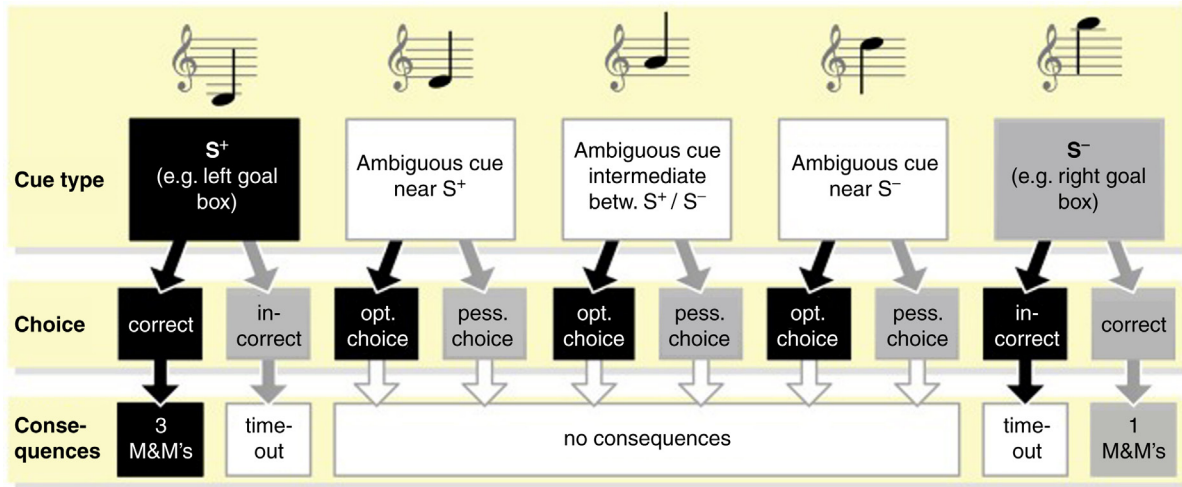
Cue type

$S^+$ (e.g. left goal box)

Ambiguous cue near $S^+$

Ambiguous cue intermediate betw. $S^+$ / $S^-$

Ambiguous cue near $S^-$

$S^-$ (e.g. right goal box)

Choice

correct

incorrect

opt. choice

pess. choice

opt. choice

pess. choice

opt. choice

pess. choice

incorrect

correct

Consequences

3 M&M's

time-out

no consequences

time-out

1 M&M's